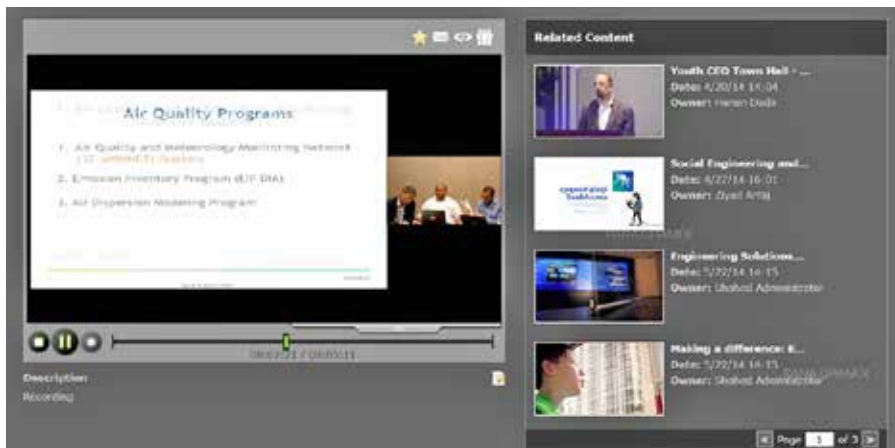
Air Quality Programs

1. Air Quality and Meteorology Monitoring Network ([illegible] System)
2. Emission Inventory Program (EIP DIA)
3. Air Dispersion Modeling Program

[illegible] / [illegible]

Description
Recording

Related Content

Youth CEO Town Hall - ...
Date: 4/20/14 16:04
Owner: Hanan Dada

Social Engineering and...
Date: 4/22/14 16:01
Owner: Ziyad Artaj

Engineering Solutions...
Date: 5/22/14 16:15
Owner: Ubahed Administrator

Making a difference: E...
Date: 5/22/14 16:15
Owner: Ubahed Administrator

Page 1 of 3